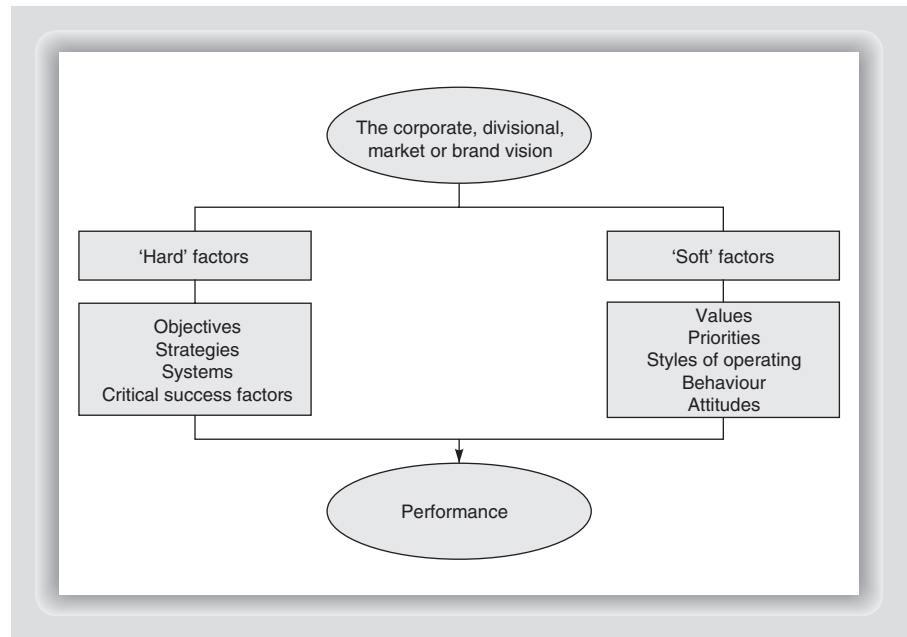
The corporate, divisional, market or brand vision

'Hard' factors

Objectives
Strategies
Systems
Critical success factors

'Soft' factors

Values
Priorities
Styles of operating
Behaviour
Attitudes

Performance